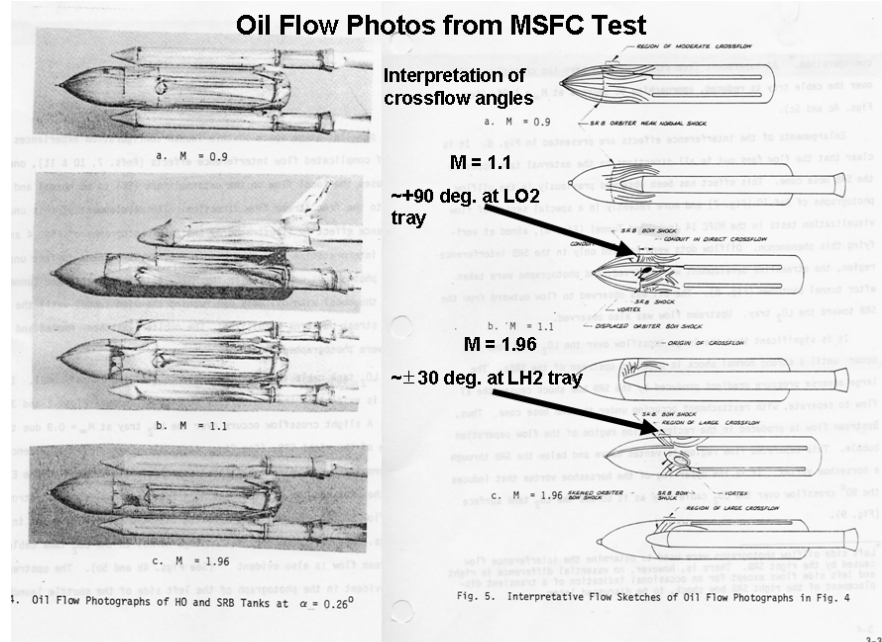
Oil Flow Photos from MSFC Test

a. M = 0.9

b. M = 1.1

c. M = 1.96

4. Oil Flow Photographs of HO and SRB Tanks at $\alpha = 0.26^o$

Interpretation of crossflow angles

M = 1.1

~+90 deg. at LO2 tray

M = 1.96

~$\pm$30 deg. at LH2 tray

REGION OF MODERATE CROSSFLOW

a. M = 0.9

S.R.B. ORBITER WEAK NORMAL SHOCK

S.R.B. BOW SHOCK

CONDUIT IN DIRECT CROSSFLOW

S.R.B. SHOCK

VORTEX

b. M = 1.1

DISPLACED ORBITER BOW SHOCK

ORIGIN OF CROSSFLOW

S.R.B. BOW SHOCK

REGION OF LARGE CROSSFLOW

S.R.B. BOW SHOCK

VORTEX

c. M = 1.96 SKEWED ORBITER BOW SHOCK

REGION OF LARGE CROSSFLOW

Fig. 5. Interpretative Flow Sketches of Oil Flow Photographs in Fig. 4

3-3